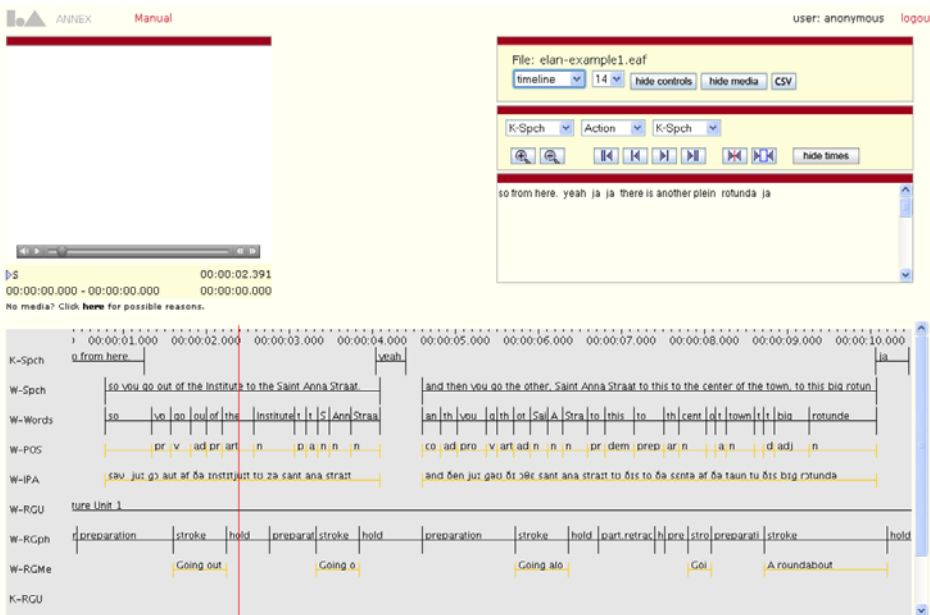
ANNEX Manual

user: anonymous logou

File: elan-example1.eaf
timeline 14 hide controls hide media CSV

K-Spch Action K-Spch
hide times

so from here. yeah ja ja there is another plein rotunda ja

S 00:00:02.391
00:00:00.000 - 00:00:00.000 00:00:00.000
No media? Click here for possible reasons.

00:00:01.000 00:00:02.000 00:00:03.000 00:00:04.000 00:00:05.000 00:00:06.000 00:00:07.000 00:00:08.000 00:00:09.000 00:00:10.000

K-Spch
o from here.
yeah
ja

W-Spch
so you go out of the Institute to the Saint Anna Straat.
and then you go the other, Saint Anna Straat to this to the center of the town, to this big rotun

W-Words
so | yo | go | ou | of | the | Institute | t | t | S | Ann | Straa | an | th | you | g | th | ot | Sai | A | Stra | to | this | to | th | cent | o | t | town | t | t | big | rotunde

W-POS
pr | v | ad | pr | art | n | p | a | n | n | n | co | ad | pro | v | art | ad | n | n | n | pr | dem | prep | ar | n | a | n | d | adj | n

W-IPA
səʊ juː gəʊ aʊt af ðə ɪnstɪtjuːt tʊ zə saint ana straːt
and ðen juː gəʊ ðɪ ɔðe saint ana straːt tʊ ðɪs tʊ ðə senta af ðə taʊn tʊ ðɪs bɪg rɔtunda

W-RGU
ture Unit 1

W-RGph
preparation | stroke | hold | preparat | stroke | hold | preparation | stroke | hold | part.retrac | h | pre | stro | preparati | stroke | hold

W-RGMe
Going out | Going o | Going alo | Goi | A roundabout

K-RGU